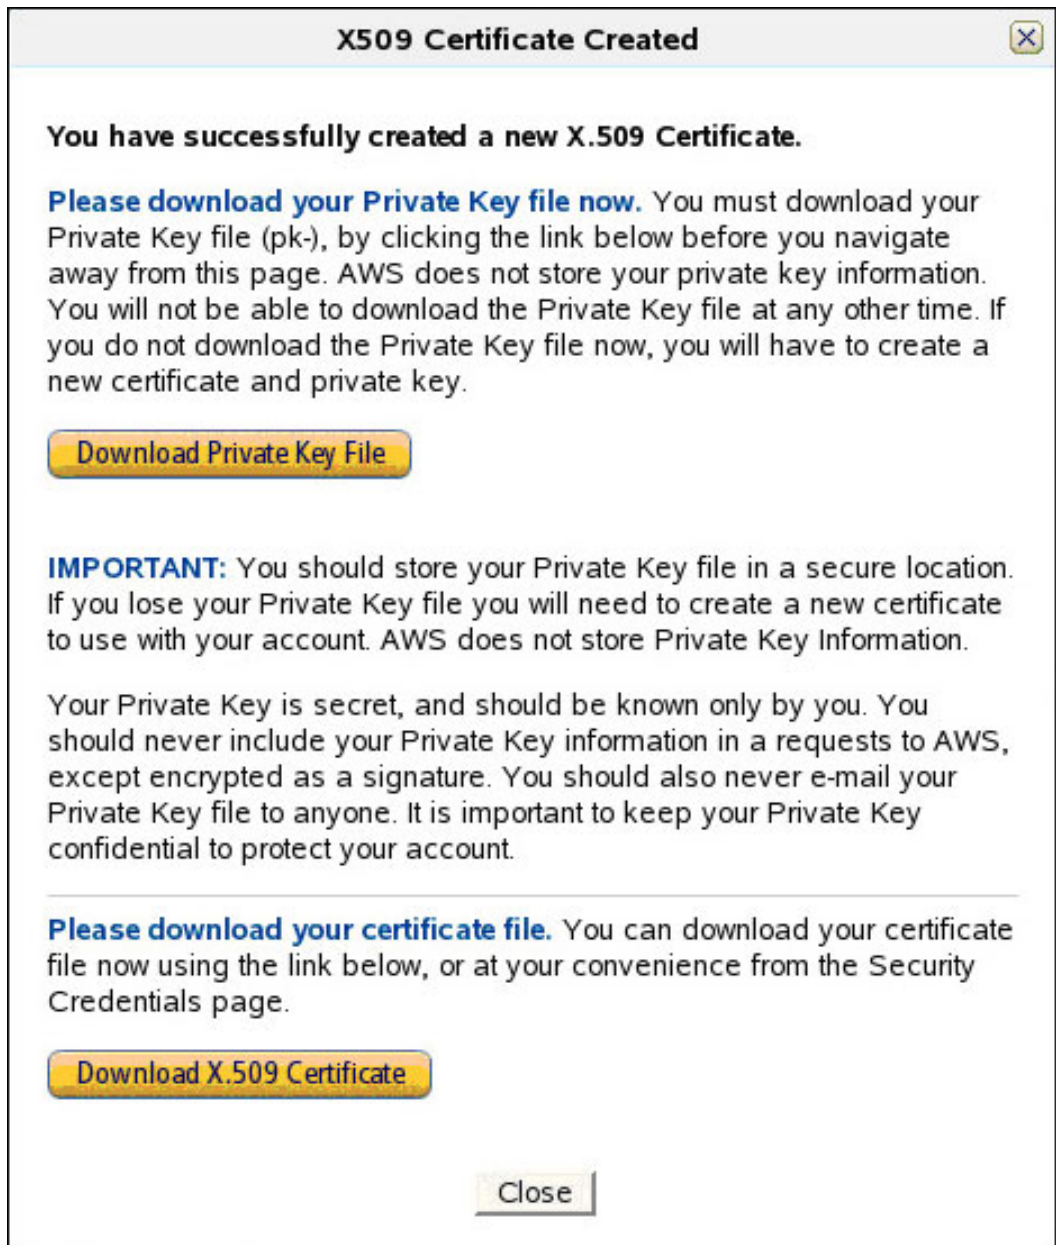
X509 Certificate Created

You have successfully created a new X.509 Certificate.

Please download your Private Key file now. You must download your Private Key file (pk-), by clicking the link below before you navigate away from this page. AWS does not store your private key information. You will not be able to download the Private Key file at any other time. If you do not download the Private Key file now, you will have to create a new certificate and private key.

Download Private Key File

IMPORTANT: You should store your Private Key file in a secure location. If you lose your Private Key file you will need to create a new certificate to use with your account. AWS does not store Private Key Information.

Your Private Key is secret, and should be known only by you. You should never include your Private Key information in a requests to AWS, except encrypted as a signature. You should also never e-mail your Private Key file to anyone. It is important to keep your Private Key confidential to protect your account.

Please download your certificate file. You can download your certificate file now using the link below, or at your convenience from the Security Credentials page.

Download X.509 Certificate

Close